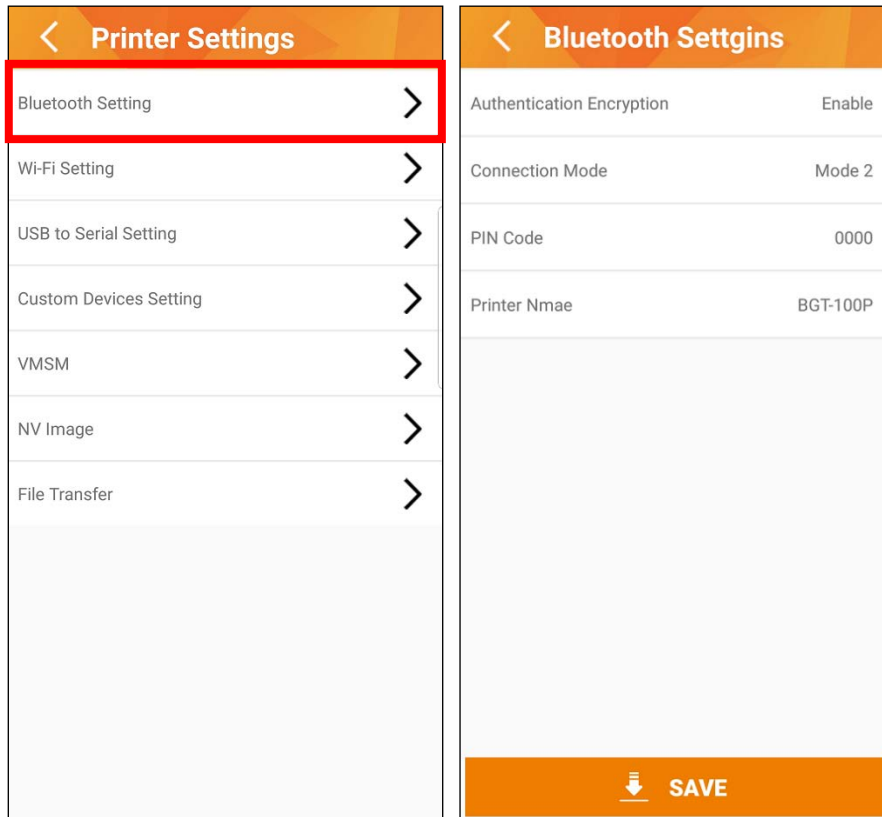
Printer Settings

Bluetooth Setting

Wi-Fi Setting

USB to Serial Setting

Custom Devices Setting

VMSM

NV Image

File Transfer

Bluetooth Settgins

| Authentication Encryption | Enable |
|---|---|
| Connection Mode | Mode 2 |
| PIN Code | 0000 |
| Printer Nmae | BGT-100P |

SAVE